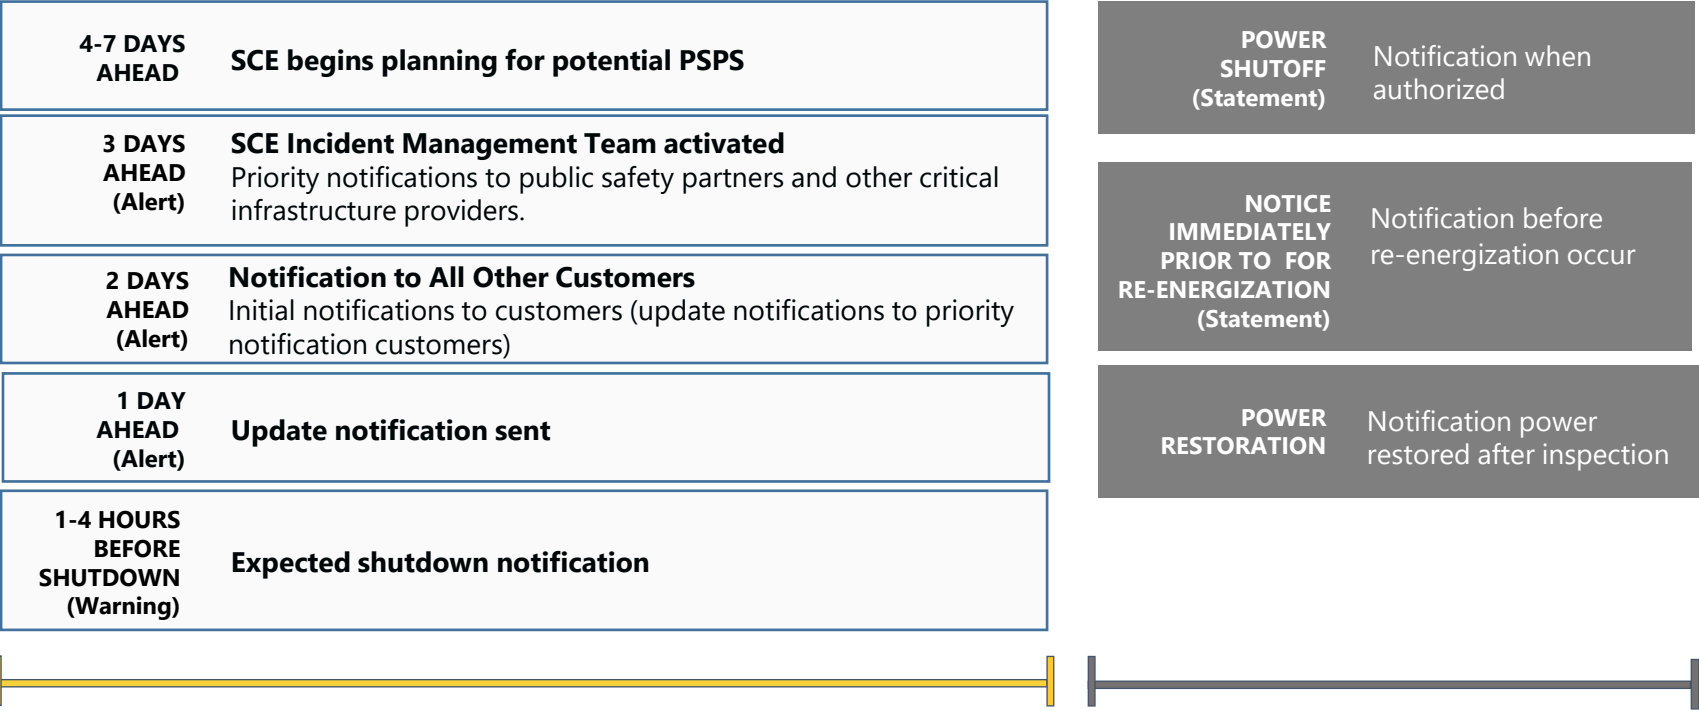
4-7 DAYS AHEAD
SCE begins planning for potential PSPS

3 DAYS AHEAD (Alert)
SCE Incident Management Team activated
Priority notifications to public safety partners and other critical infrastructure providers.

2 DAYS AHEAD (Alert)
Notification to All Other Customers
Initial notifications to customers (update notifications to priority notification customers)

1 DAY AHEAD (Alert)
Update notification sent

1-4 HOURS BEFORE SHUTDOWN (Warning)
Expected shutdown notification

POWER SHUTOFF (Statement)
Notification when authorized

NOTICE IMMEDIATELY PRIOR TO FOR RE-ENERGIZATION (Statement)
Notification before re-energization occur

POWER RESTORATION
Notification power restored after inspection